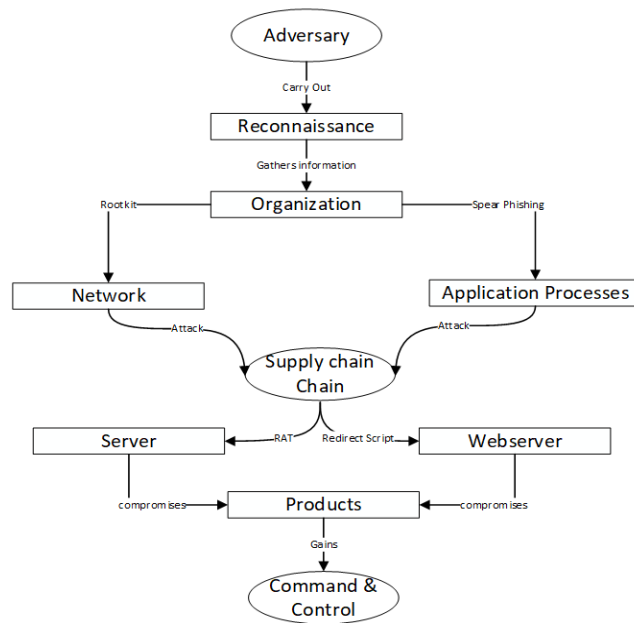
Adversary

Carry Out

Reconnaissance

Gathers information

Rootkit

Organization

Spear Phishing

Network

Application Processes

Attack

Attack

Supply chain Chain

Server

RAT

Redirect Script

Webserver

compromises

Products

compromises

Gains

Command & Control